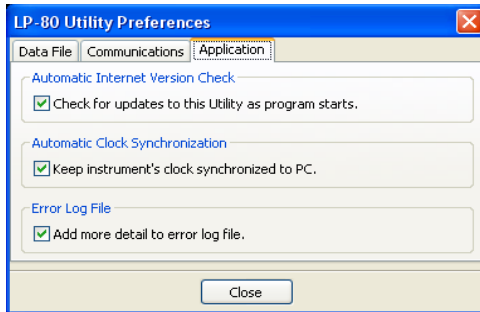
LP-80 Utility Preferences

Data File | Communications | Application

Automatic Internet Version Check

Check for updates to this Utility as program starts.

Automatic Clock Synchronization

Keep instrument's clock synchronized to PC.

Error Log File

Add more detail to error log file.

Close